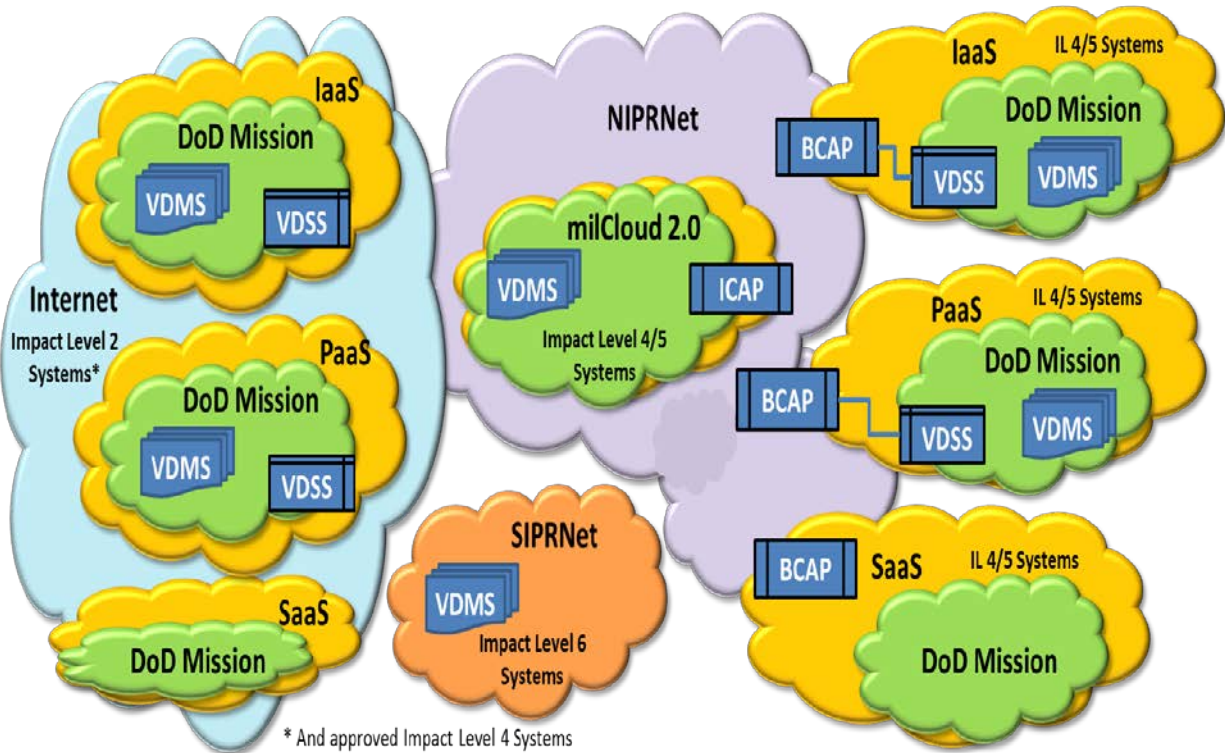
IaaS
DoD Mission
VDMS
VDSS

Internet
Impact Level 2 Systems*

PaaS
DoD Mission
VDMS
VDSS

SaaS
DoD Mission

NIPRNet
milCloud 2.0
VDMS
ICAP
Impact Level 4/5 Systems

SIPRNet
VDMS
Impact Level 6 Systems

IaaS
IL 4/5 Systems
BCAP
DoD Mission
VDSS
VDMS

PaaS
IL 4/5 Systems
BCAP
DoD Mission
VDSS
VDMS

BCAP
SaaS
IL 4/5 Systems
DoD Mission

* And approved Impact Level 4 Systems